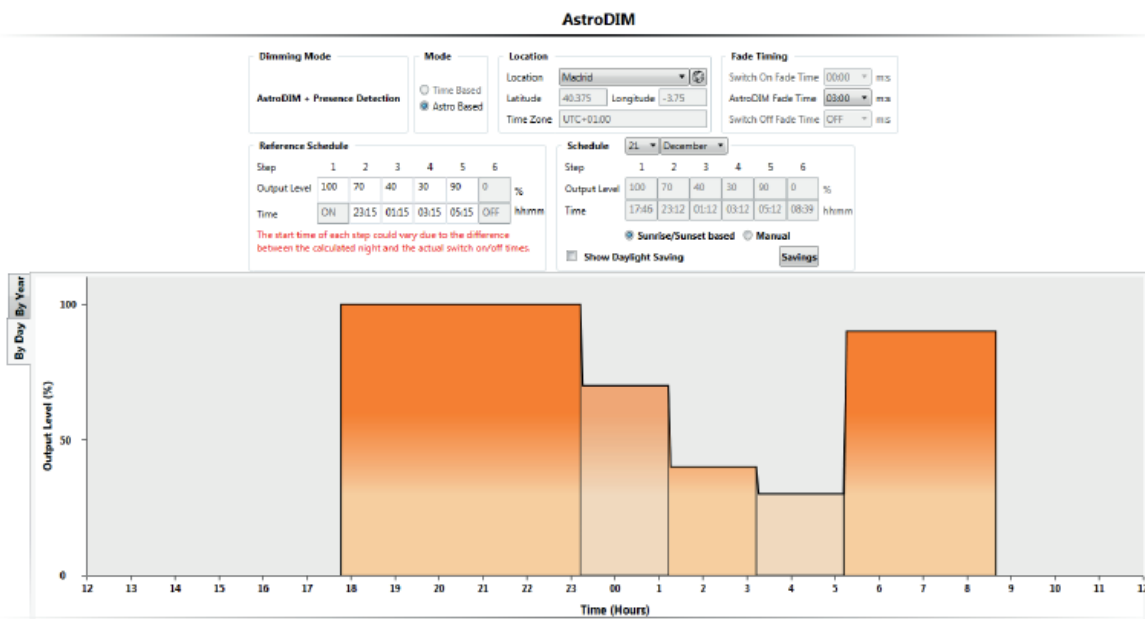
AstroDIM

Dimming Mode

AstroDIM + Presence Detection

Mode

Time Based
Astro Based

Location

Location: Madrid
Latitude: 40.375 Longitude: -3.75
Time Zone: UTC+01:00

Fade Timing

Switch On Fade Time: 00:00 m:s
AstroDIM Fade Time: 03:00 m:s
Switch Off Fade Time: OFF m:s

Reference Schedule

| Step | 1 | 2 | 3 | 4 | 5 | 6 | |
|---|---|---|---|---|---|---|---|
| Output Level | 100 | 70 | 40 | 30 | 90 | 0 | % |
| Time | ON | 23:15 | 01:15 | 03:15 | 05:15 | OFF | hh:mm |

The start time of each step could vary due to the difference between the calculated night and the actual switch on/off times.

Schedule 21 December

| Step | 1 | 2 | 3 | 4 | 5 | 6 | |
|---|---|---|---|---|---|---|---|
| Output Level | 100 | 70 | 40 | 30 | 90 | 0 | % |
| Time | 17:46 | 23:12 | 01:12 | 03:12 | 05:12 | 08:39 | hh:mm |

Sunrise/Sunset based Manual

Show Daylight Saving

Savings

By Year
By Day

Output Level (%)

100
50
0

12 13 14 15 16 17 18 19 20 21 22 23 00 1 2 3 4 5 6 7 8 9 10 11 12

Time (Hours)